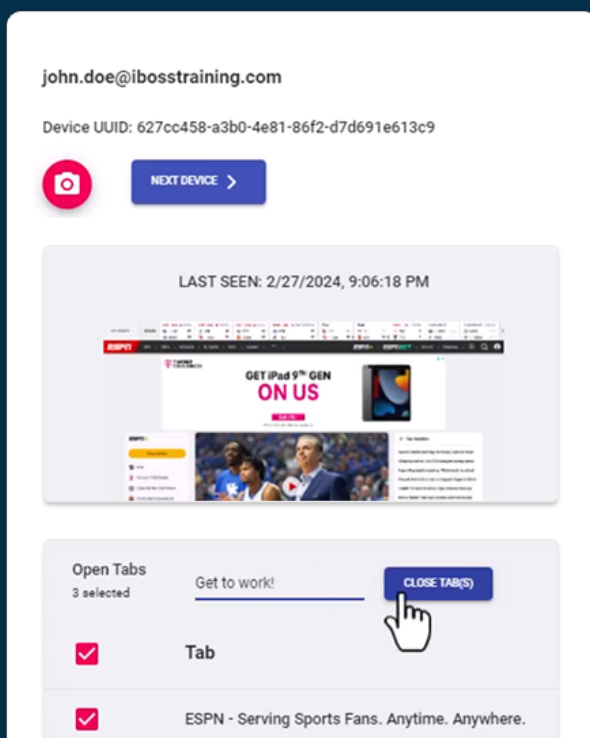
john.doe@ibosstraining.com

Device UUID: 627cc458-a3b0-4e81-86f2-d7d691e613c9

NEXT DEVICE >

LAST SEEN: 2/27/2024, 9:06:18 PM

ESPN

GET iPad 9TH GEN
ON US

Open Tabs
3 selected

Get to work!

CLOSE TAB(S)

Tab

ESPN - Serving Sports Fans. Anytime. Anywhere.